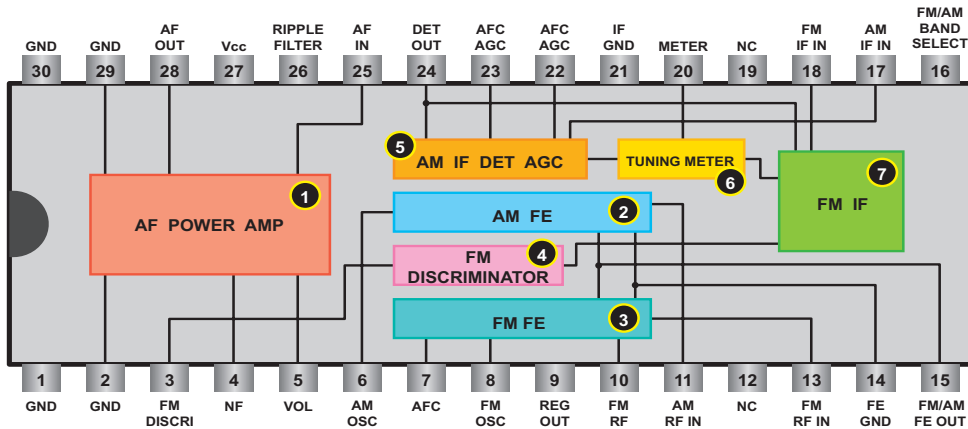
GND
30
GND
29
AF OUT
28
Vcc
27
RIPPLE FILTER
26
AF IN
25
DET OUT
24
AFC AGC
23
AFC AGC
22
IF GND
21
METER
20
NC
19
FM IF IN
18
AM IF IN
17
FM/AM BAND SELECT
16

5 AM IF DET AGC
TUNING METER 6
7 FM IF
1 AF POWER AMP
AM FE 2
FM DISCRIMINATOR 4
FM FE 3

1
GND
2
GND
3
FM DISCRI
4
NF
5
VOL
6
AM OSC
7
AFC
8
FM OSC
9
REG OUT
10
FM RF
11
AM RF IN
12
NC
13
FM RF IN
14
FE GND
15
FM/AM FE OUT